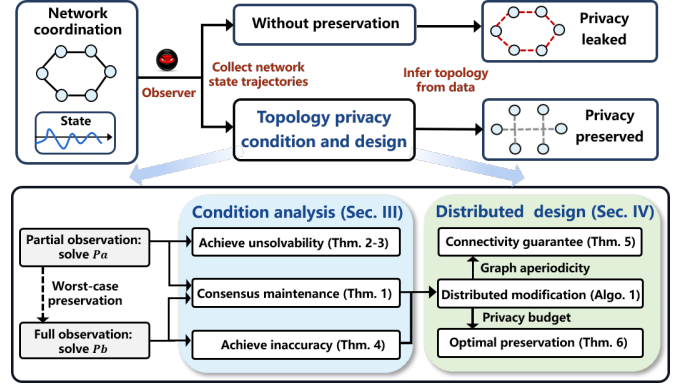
Network coordination

State

Observer

Collect network state trajectories

Without preservation

Privacy leaked

Infer topology from data

Topology privacy condition and design

Privacy preserved

Condition analysis (Sec. III)

Distributed design (Sec. IV)

Partial observation: solve $Pa$

Worst-case preservation

Full observation: solve $Pb$

Achieve unsolvability (Thm. 2-3)

Consensus maintenance (Thm. 1)

Achieve inaccuracy (Thm. 4)

Connectivity guarantee (Thm. 5)

Graph aperiodicity

Distributed modification (Algo. 1)

Privacy budget

Optimal preservation (Thm. 6)